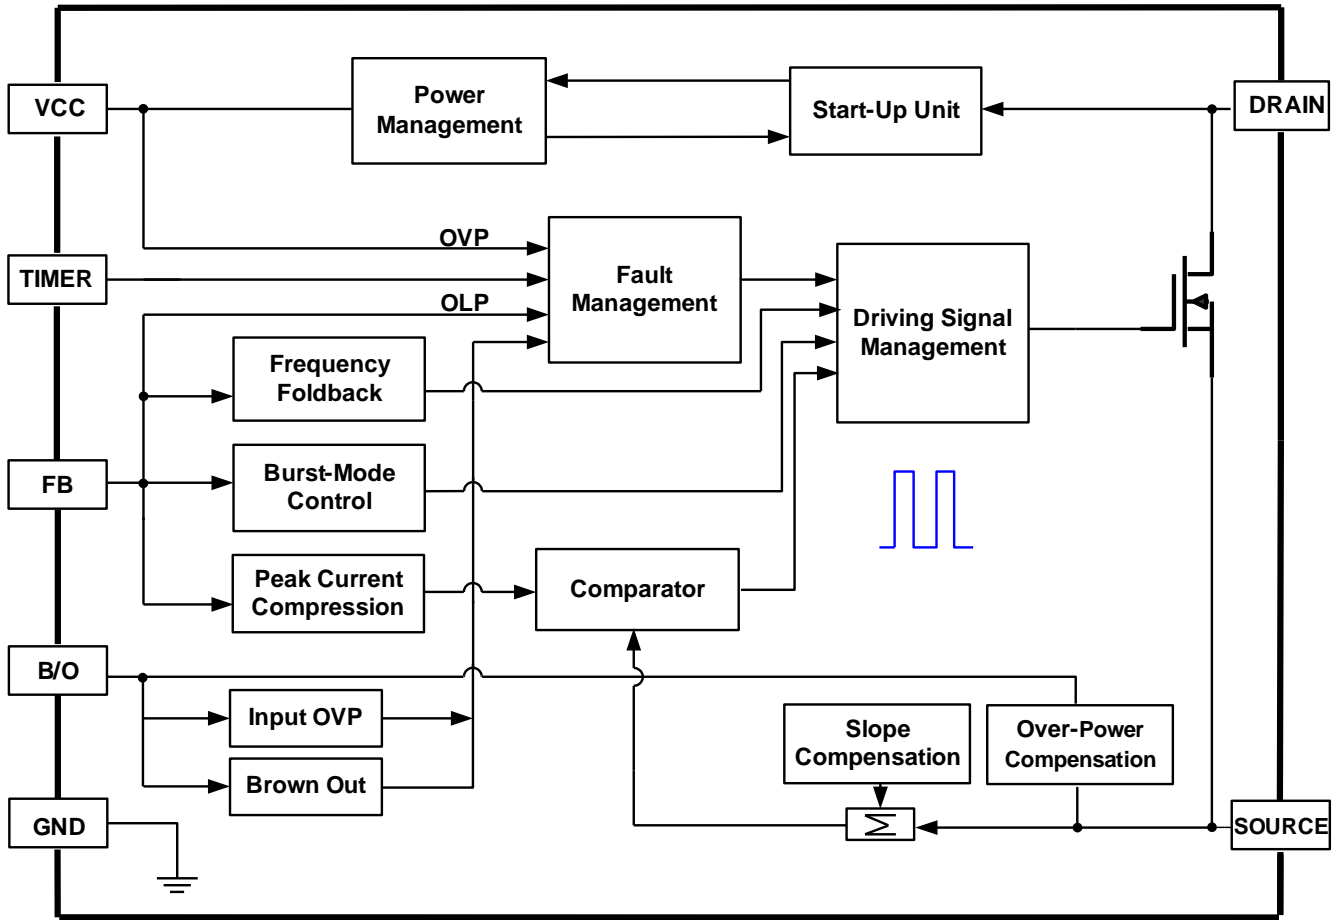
VCC

Power Management

Start-Up Unit

DRAIN

OVP

TIMER

Fault Management

OLP

Driving Signal Management

Frequency Foldback

FB

Burst-Mode Control

Peak Current Compression

Comparator

B/O

Input OVP

Brown Out

Slope Compensation

Over-Power Compensation

$\sum$

GND

SOURCE